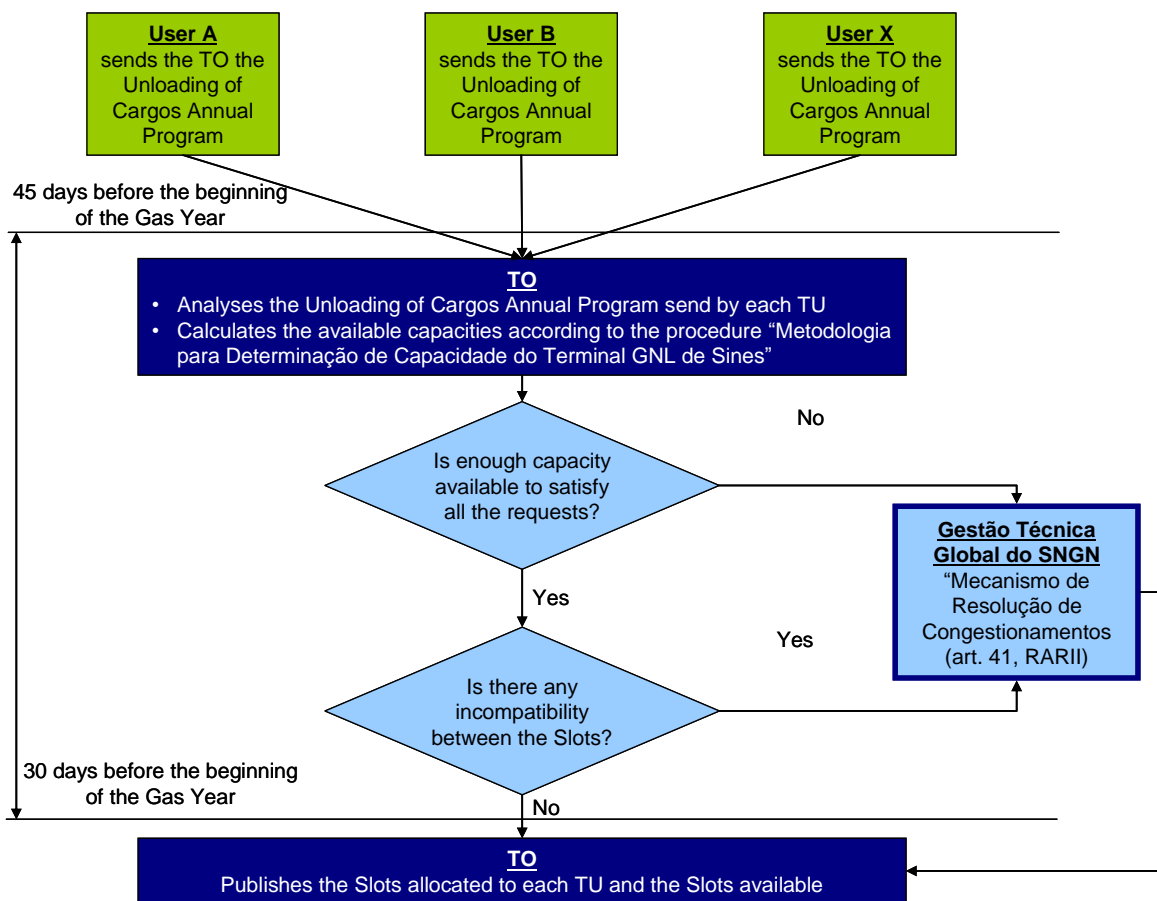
User A
sends the TO the Unloading of Cargos Annual Program

User B
sends the TO the Unloading of Cargos Annual Program

User X
sends the TO the Unloading of Cargos Annual Program

45 days before the beginning of the Gas Year

TO
• Analyses the Unloading of Cargos Annual Program send by each TU
• Calculates the available capacities according to the procedure “Metodologia para Determinação de Capacidade do Terminal GNL de Sines”

No

Is enough capacity available to satisfy all the requests?

Gestão Técnica Global do SNGN
“Mecanismo de Resolução de Congestionamentos (art. 41, RARII)

Yes

Yes

Is there any incompatibility between the Slots?

30 days before the beginning of the Gas Year

No

TO
Publishes the Slots allocated to each TU and the Slots available